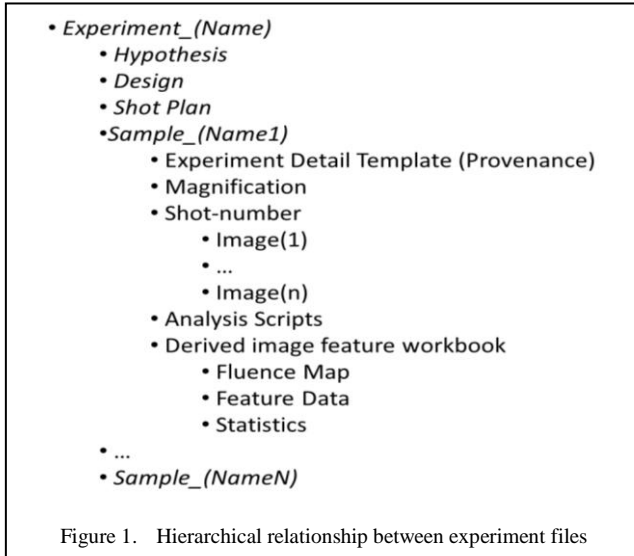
• Experiment_(Name)
  • Hypothesis
  • Design
  • Shot Plan
  •Sample_(Name1)
    • Experiment Detail Template (Provenance)
    • Magnification
    • Shot-number
      • Image(1)
      • ...
      • Image(n)
    • Analysis Scripts
    • Derived image feature workbook
      • Fluence Map
      • Feature Data
      • Statistics
  • ...
  • Sample_(NameN)

Figure 1. Hierarchical relationship between experiment files